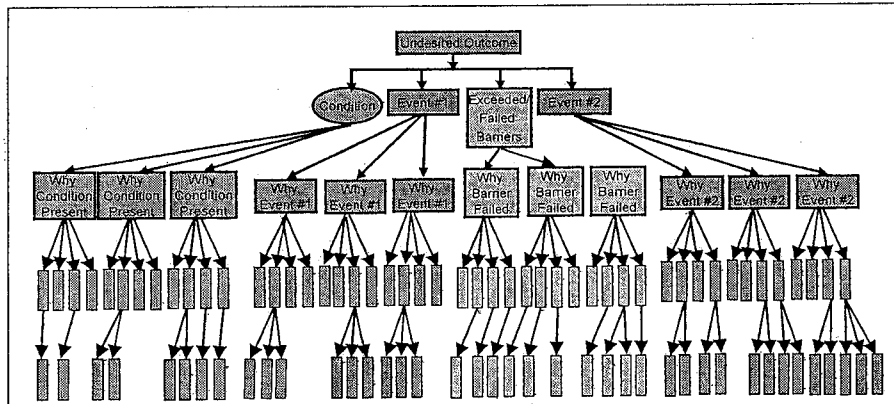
Undesired Outcome

Condition

Event #1

Exceeded/ Failed Barriers

Event #2

Why Condition Present

Why Condition Present

Why Condition Present

Why Event #1

Why Event #1

Why Event #1

Why Barrier Failed

Why Barrier Failed

Why Barrier Failed

Why Event #2

Why Event #2

Why Event #2